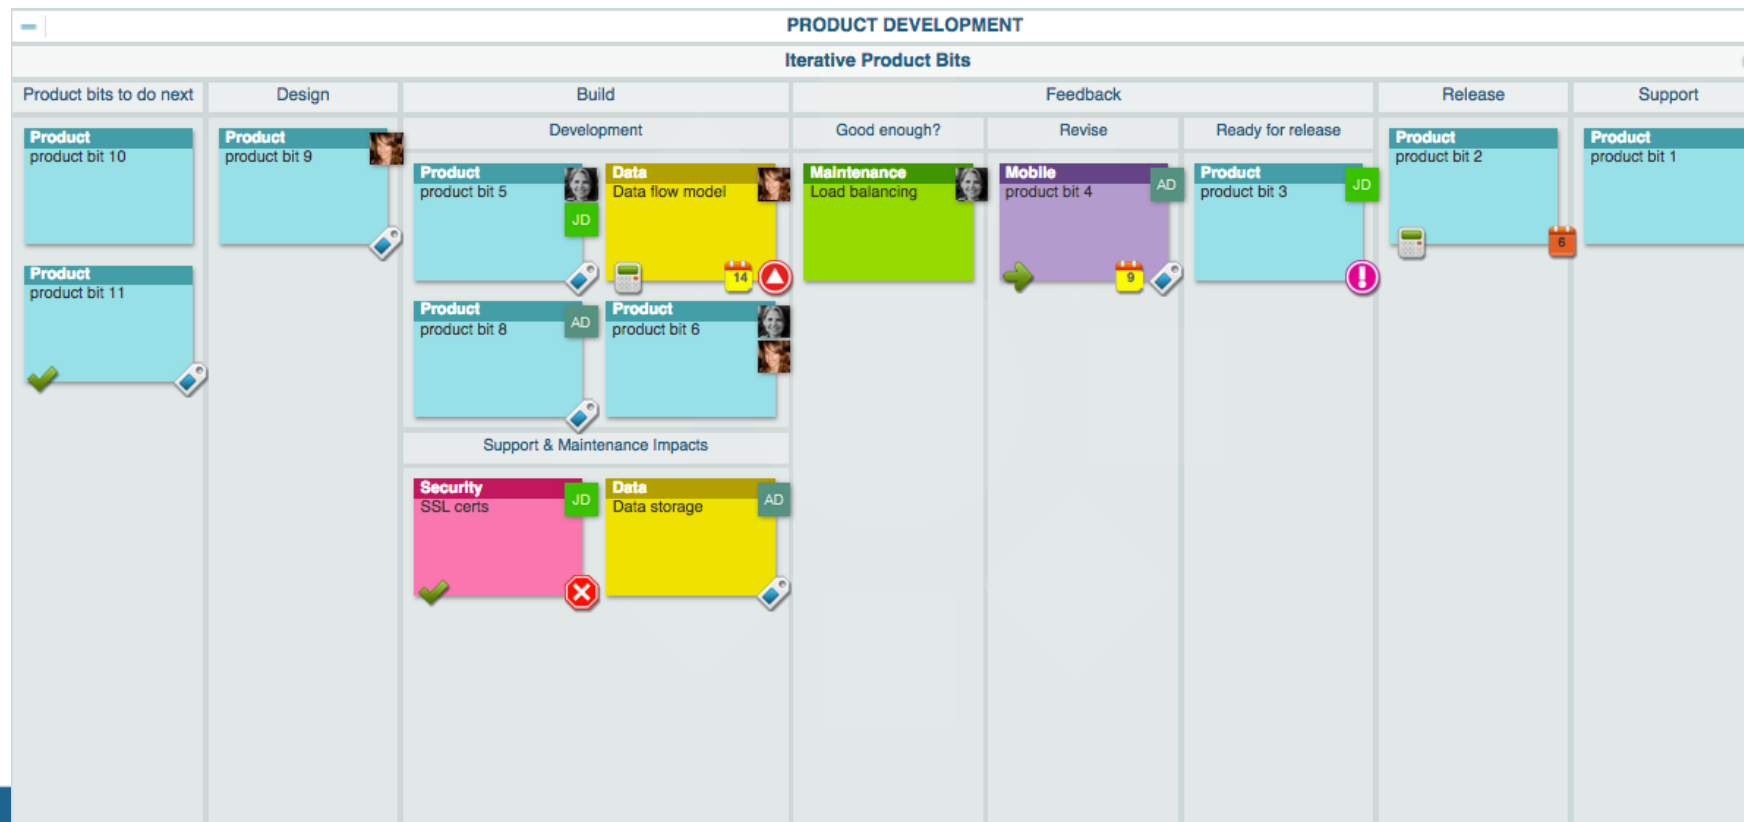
PRODUCT DEVELOPMENT

Iterative Product Bits

Product bits to do next

Product
product bit 10

Product
product bit 11

Design

Product
product bit 9

Build

Development

Product
product bit 5

JD

Data
Data flow model

14

Product
product bit 8

AD

Product
product bit 6

Support & Maintenance Impacts

Security
SSL certs

JD

Data
Data storage

AD

Feedback

Good enough?

Maintenance
Load balancing

Revise

Mobile
product bit 4

AD

9

Ready for release

Product
product bit 3

JD

Release

Product
product bit 2

6

Support

Product
product bit 1